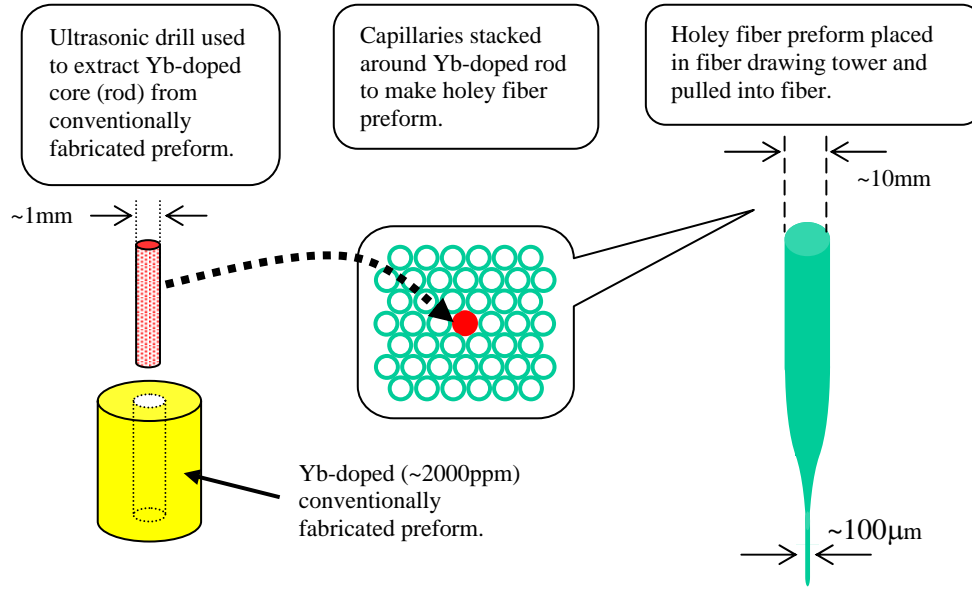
Ultrasonic drill used to extract Yb-doped core (rod) from conventionally fabricated preform.

Capillaries stacked around Yb-doped rod to make holey fiber preform.

Holey fiber preform placed in fiber drawing tower and pulled into fiber.

~1mm

~10mm

Yb-doped (~2000ppm) conventionally fabricated preform.

~100μm